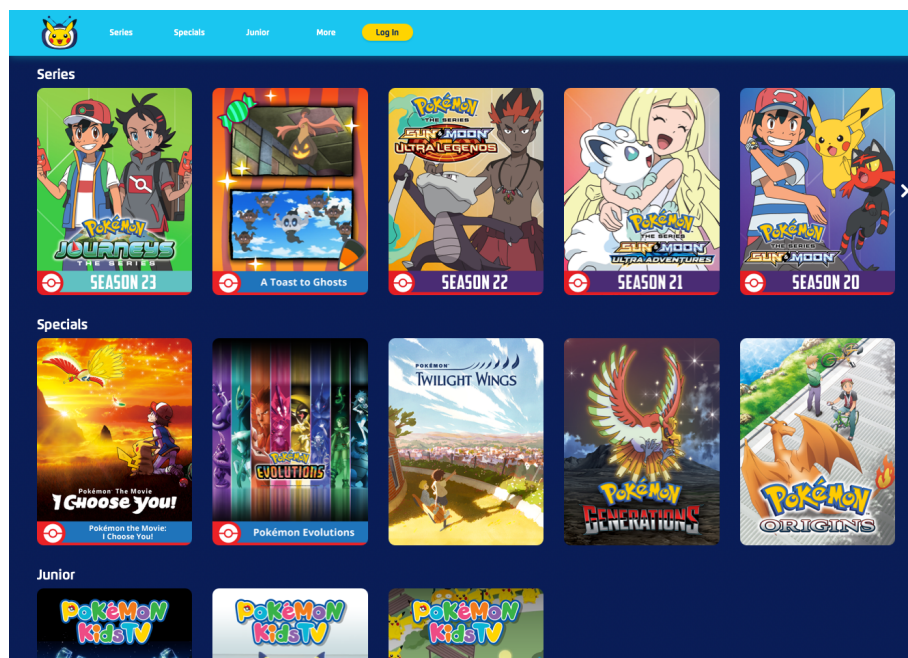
Series Specials Junior More Log In

Series

POKÉMON JOURNEYS THE SERIES
SEASON 23

A Toast to Ghosts

POKÉMON THE SERIES SUN & MOON ULTRA LEGENDS
SEASON 22

POKÉMON THE SERIES SUN & MOON ULTRA ADVENTURES
SEASON 21

POKÉMON THE SERIES SUN & MOON
SEASON 20

Specials

Pokémon The Movie I Choose You!
Pokémon the Movie: I Choose You!

POKÉMON EVOLUTIONS
Pokémon Evolutions

POKÉMON TWILIGHT WINGS

POKÉMON GENERATIONS

POKÉMON ORIGINS

Junior

POKÉMON Kids TV

POKÉMON Kids TV

POKÉMON Kids TV